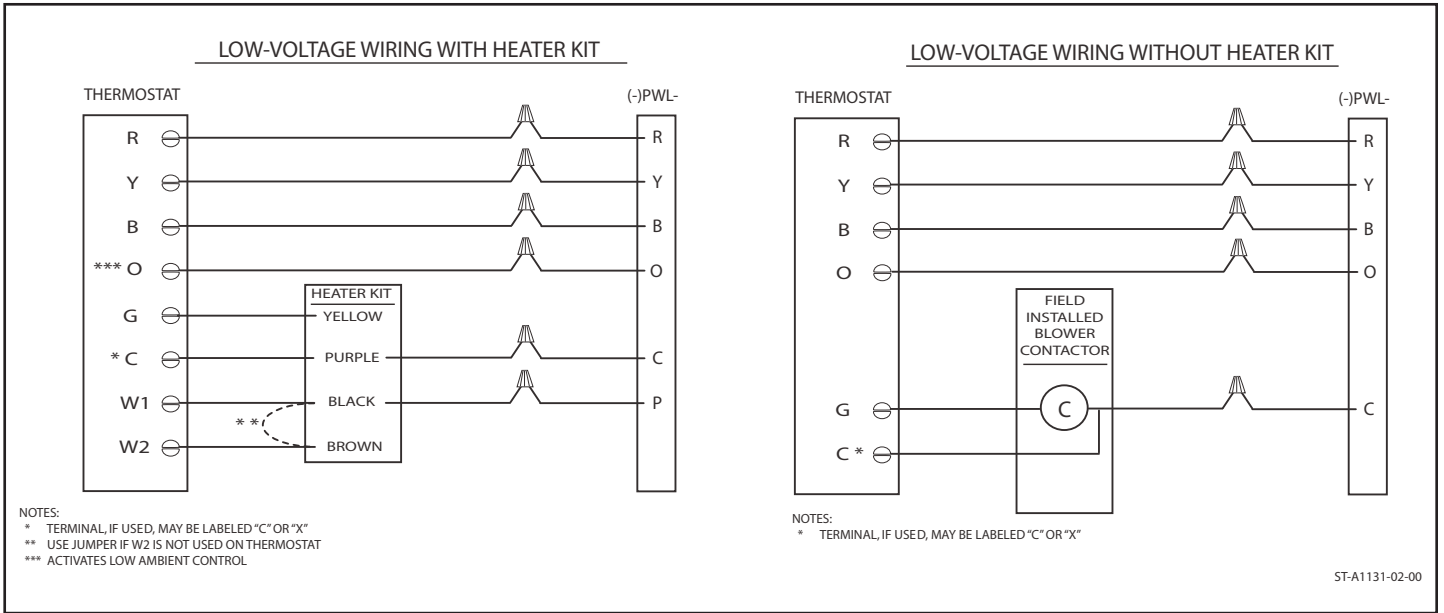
LOW-VOLTAGE WIRING WITH HEATER KIT

THERMOSTAT

(-)PWL-

R
Y
B
*** O
G
* C
W1
W2

HEATER KIT
YELLOW
PURPLE
BLACK
BROWN

* *

R
Y
B
O
C
P

NOTES:
* TERMINAL, IF USED, MAY BE LABELED "C" OR "X"
** USE JUMPER IF W2 IS NOT USED ON THERMOSTAT
*** ACTIVATES LOW AMBIENT CONTROL

LOW-VOLTAGE WIRING WITHOUT HEATER KIT

THERMOSTAT

(-)PWL-

R
Y
B
O
G
C *

FIELD INSTALLED BLOWER CONTACTOR

C

R
Y
B
O
C

NOTES:
* TERMINAL, IF USED, MAY BE LABELED "C" OR "X"

ST-A1131-02-00